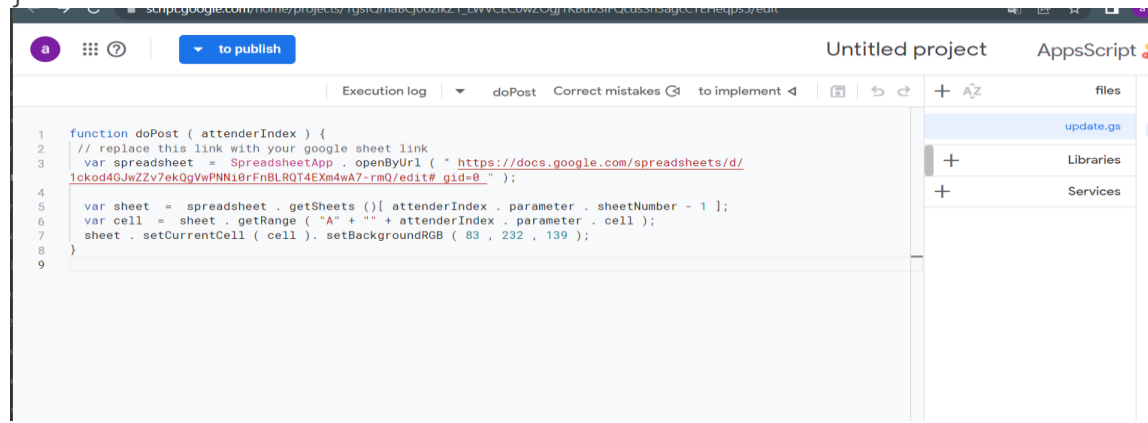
script.google.com/home/projects/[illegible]/edit

a

to publish

Untitled project

AppsScript

Execution log

doPost

Correct mistakes

to implement

files

update.gs

Libraries

Services

1 function doPost ( attenderIndex ) {
2 // replace this link with your google sheet link
3 var spreadsheet = SpreadsheetApp . openByUrl ( " https://docs.google.com/spreadsheets/d/1ckod4GJwZZv7ekQgVwPNNi0rFnBLRQT4EXm4wA7-rmQ/edit# gid=0 " );
4
5 var sheet = spreadsheet . getSheets ()[ attenderIndex . parameter . sheetNumber - 1 ];
6 var cell = sheet . getRange ( "A" + "" + attenderIndex . parameter . cell );
7 sheet . setCurrentCell ( cell ). setBackgroundRGB ( 83 , 232 , 139 );
8 }
9